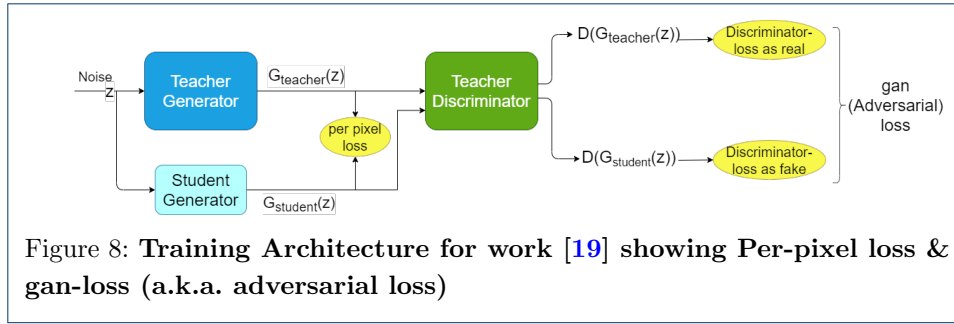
Noise
z
Teacher Generator
$G_{teacher}(z)$
per pixel loss
Student Generator
$G_{student}(z)$
Teacher Discriminator
$D(G_{teacher}(z))$
Discriminator-loss as real
$D(G_{student}(z))$
Discriminator-loss as fake
gan (Adversarial) loss

Figure 8: **Training Architecture for work [19] showing Per-pixel loss & gan-loss (a.k.a. adversarial loss)**